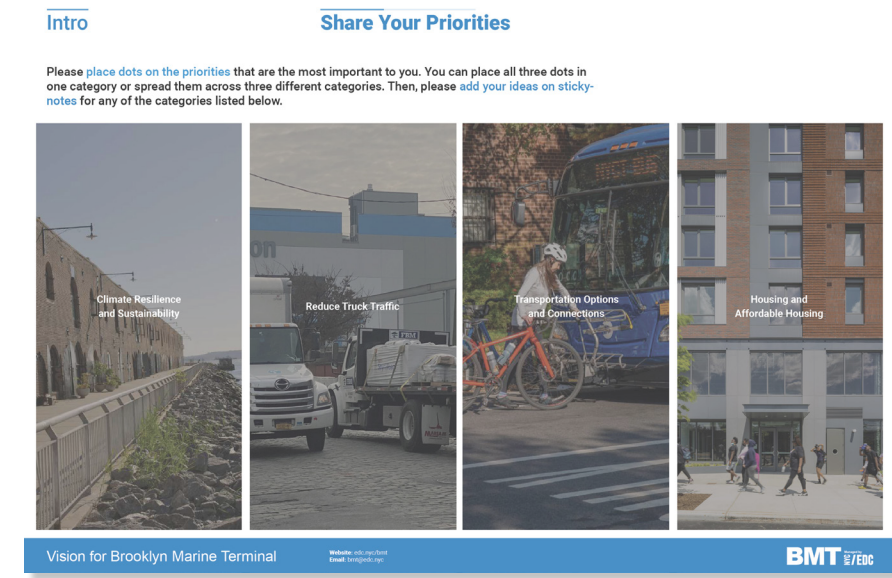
Intro

Share Your Priorities

Please place dots on the priorities that are the most important to you. You can place all three dots in one category or spread them across three different categories. Then, please add your ideas on sticky-notes for any of the categories listed below.

Climate Resilience and Sustainability

Reduce Truck Traffic

Transportation Options and Connections

Housing and Affordable Housing

Vision for Brooklyn Marine Terminal

Website: edc.nyc/bmt
Email: bmt@edc.nyc

BMT NYC EDC